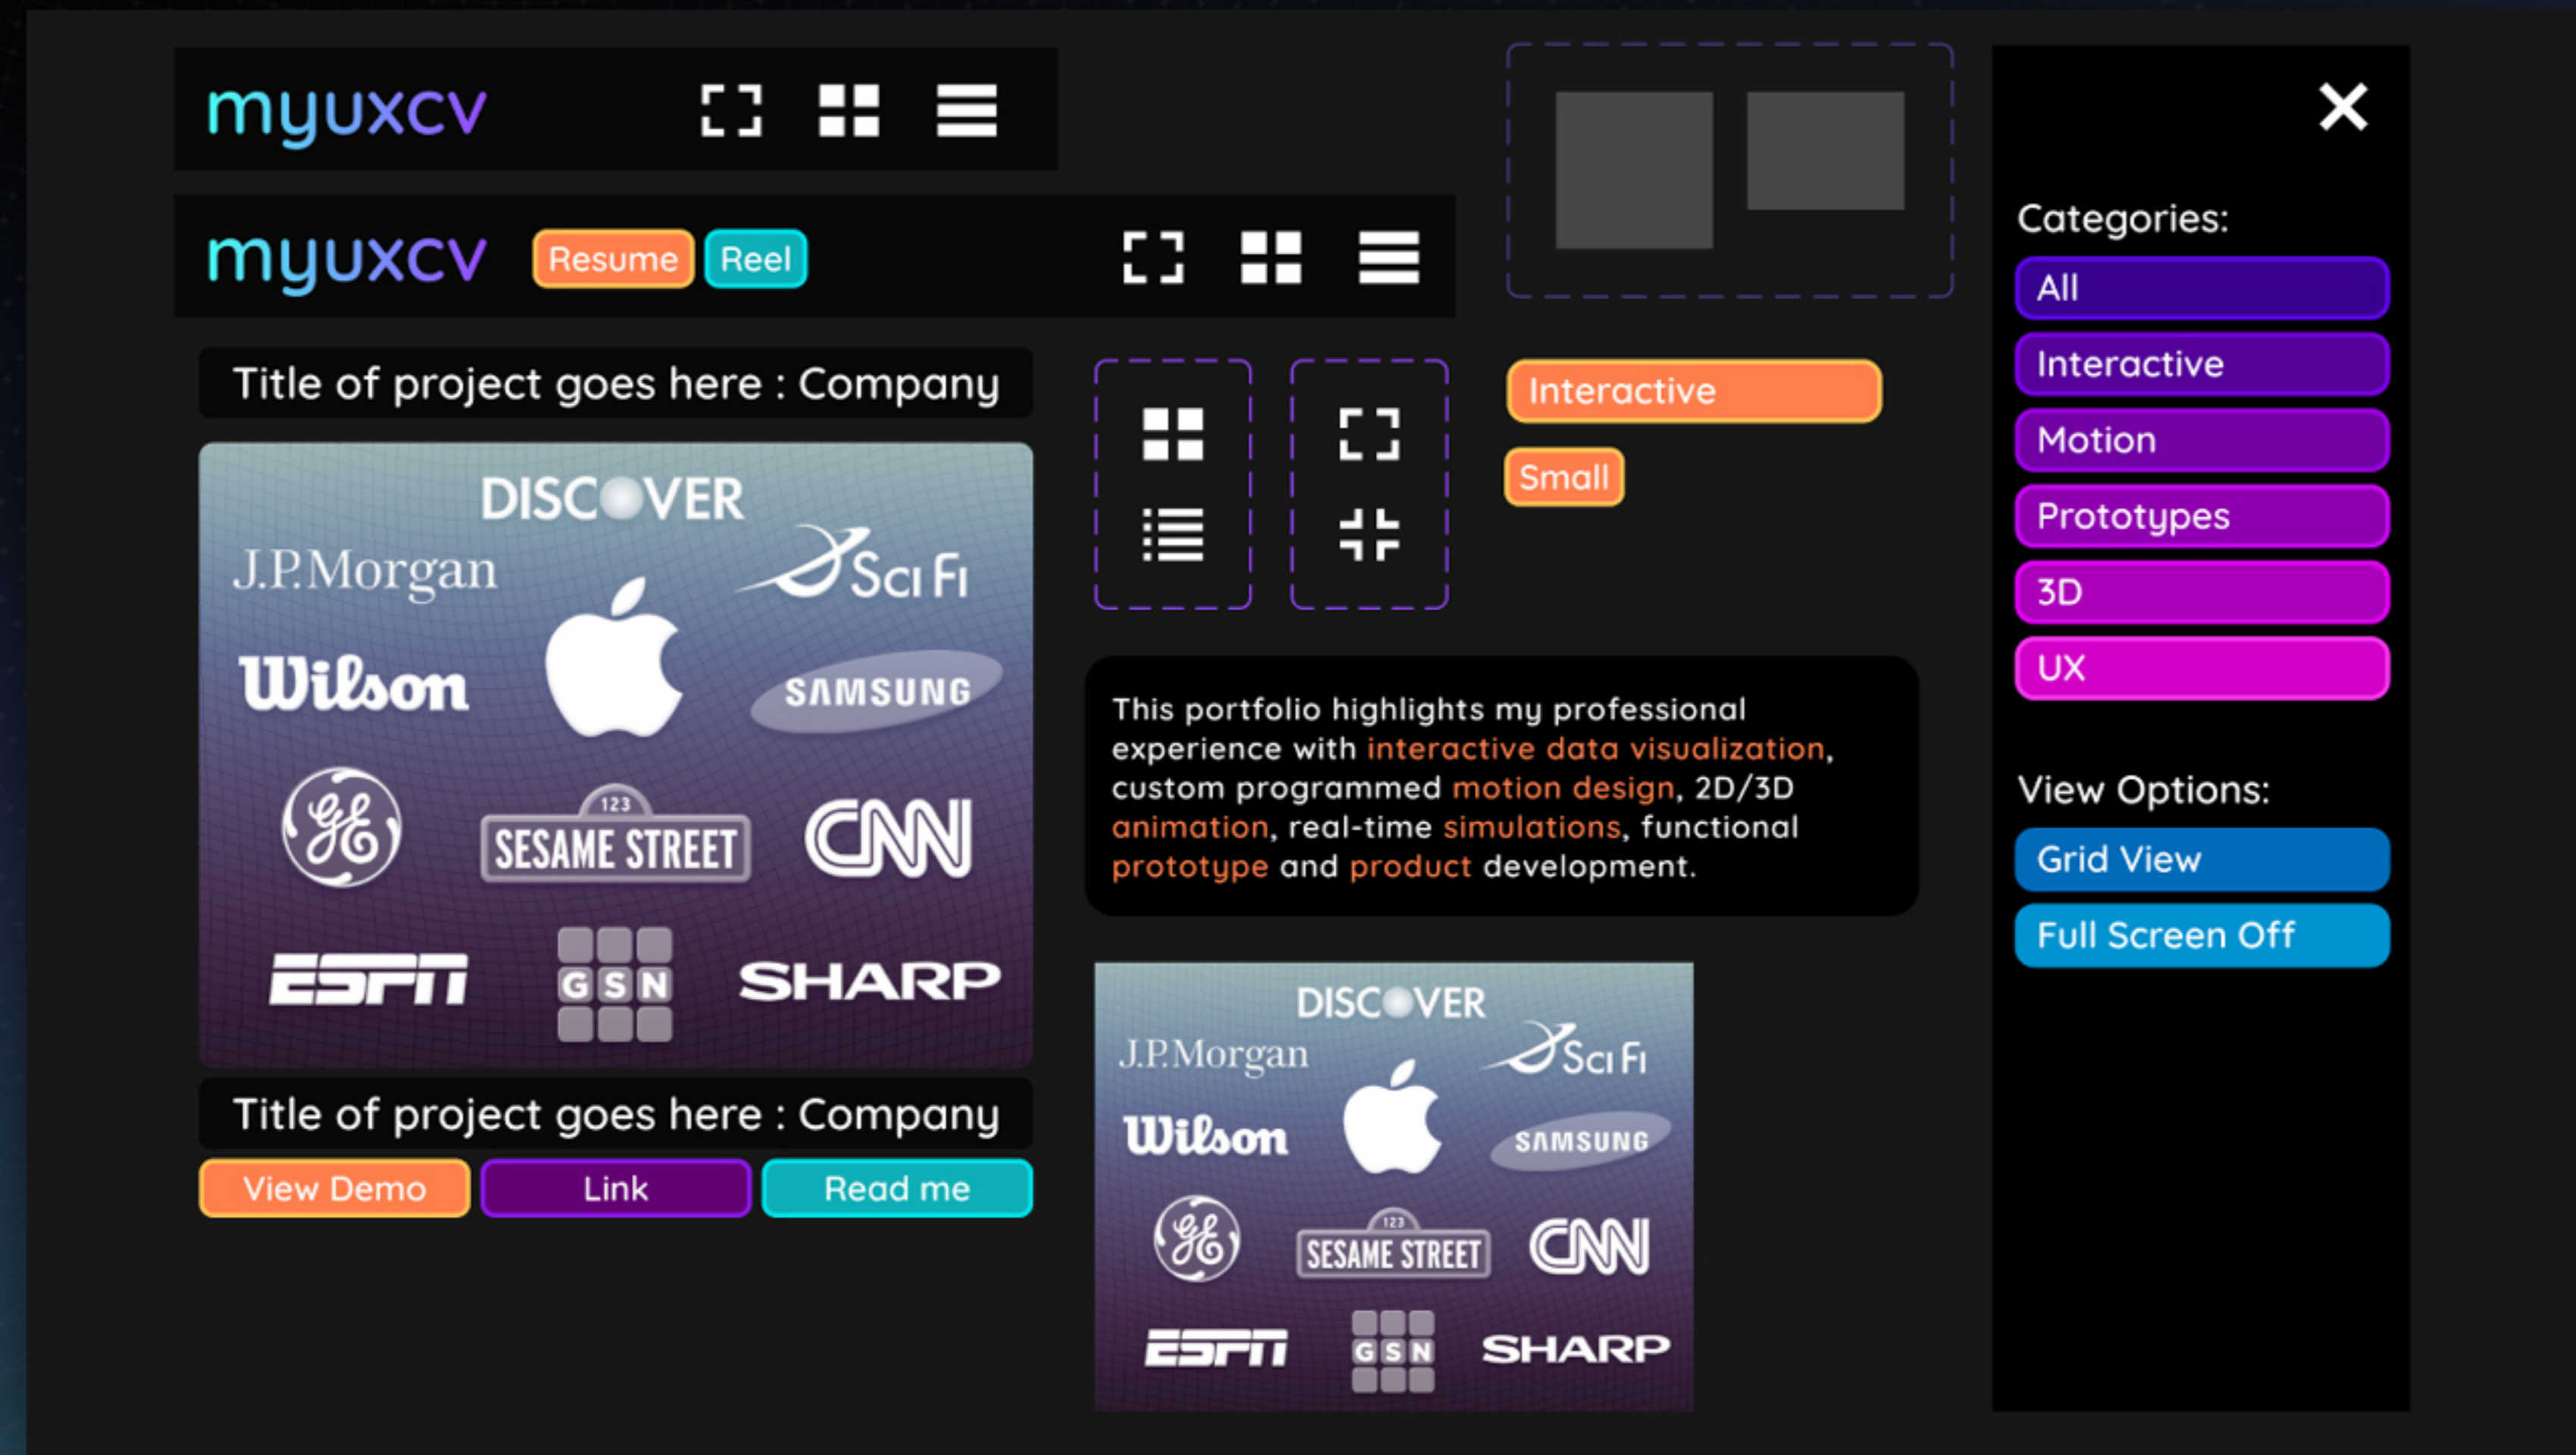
myuxcv

myuxcv Resume Reel

Title of project goes here : Company

DISCOVER
J.P.Morgan
Sci Fi
Wilson
SAMSUNG
123
SESAME STREET
CNN
ESPN
GSN
SHARP

Title of project goes here : Company

View Demo
Link
Read me

Interactive

Small

This portfolio highlights my professional experience with interactive data visualization, custom programmed motion design, 2D/3D animation, real-time simulations, functional prototype and product development.

DISCOVER
J.P.Morgan
Sci Fi
Wilson
SAMSUNG
123
SESAME STREET
CNN
ESPN
GSN
SHARP

Categories:
All
Interactive
Motion
Prototypes
3D
UX

View Options:
Grid View
Full Screen Off